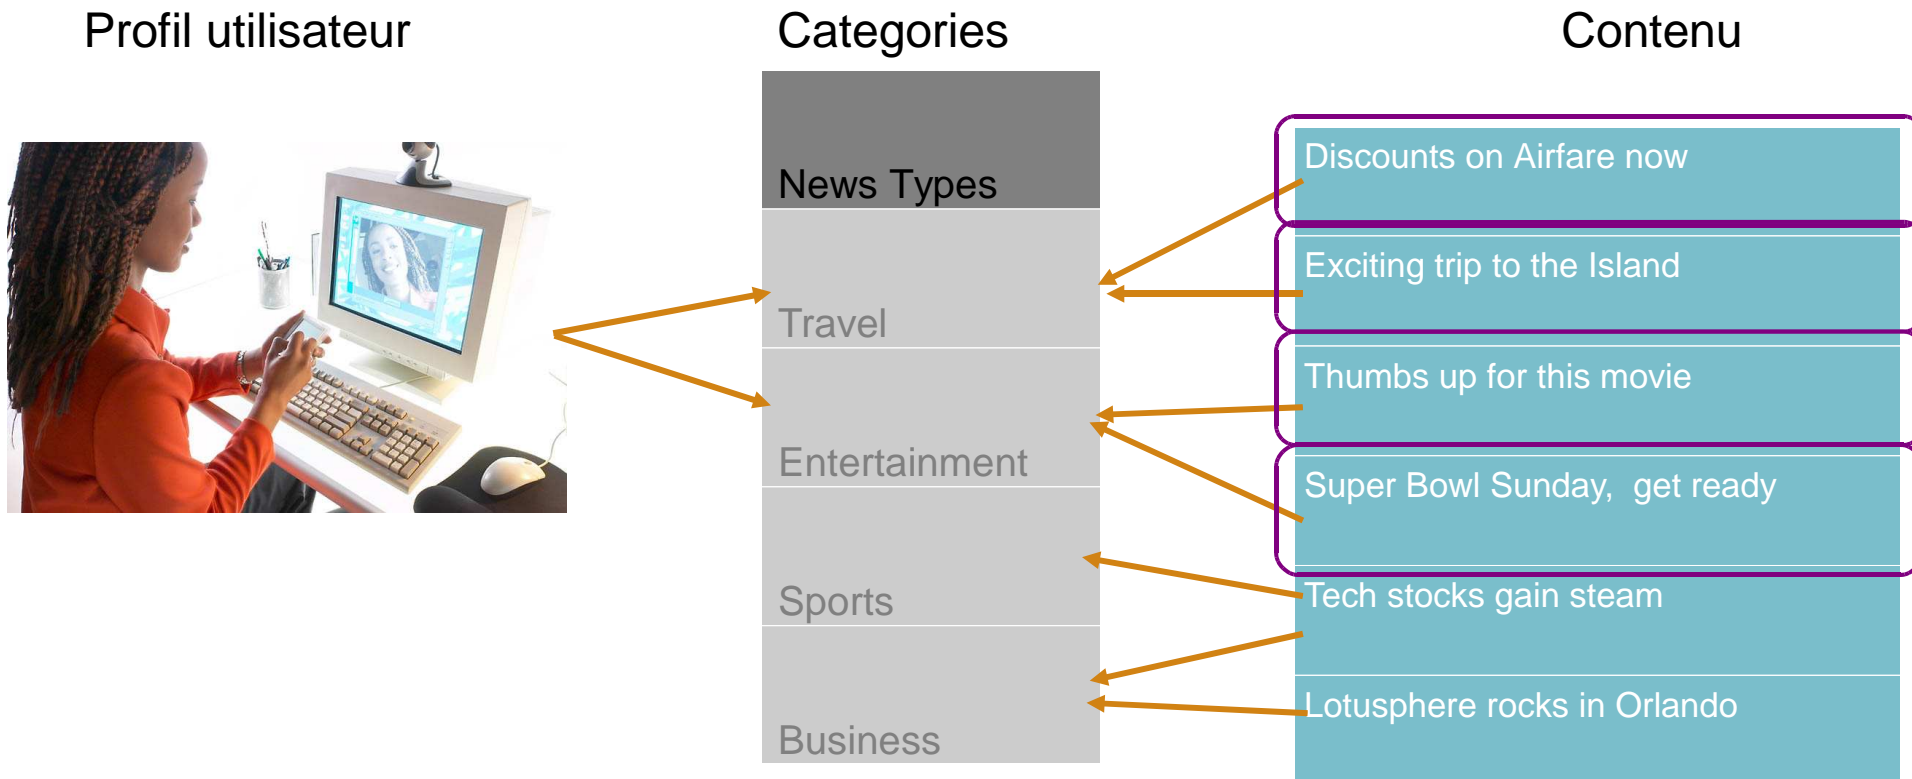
Profil utilisateur

Categories

Contenu

News Types

Travel

Entertainment

Sports

Business

Discounts on Airfare now

Exciting trip to the Island

Thumbs up for this movie

Super Bowl Sunday, get ready

Tech stocks gain steam

Lotusphere rocks in Orlando